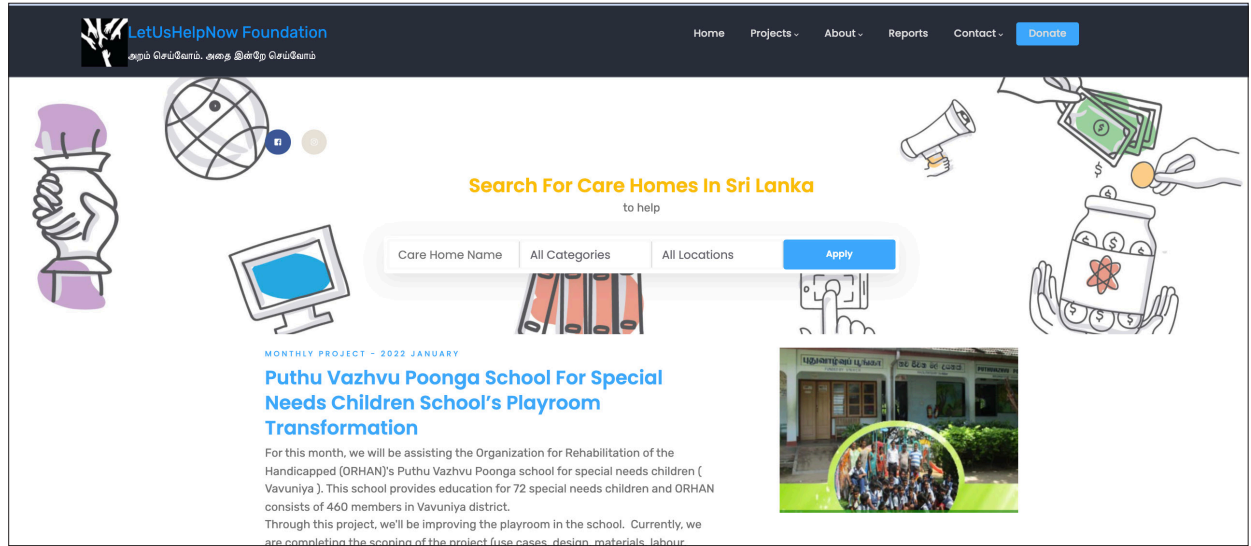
LetUsHelpNow Foundation
அறம் செய்வோம். அதை இன்றே செய்வோம்

Home Projects About Reports Contact Donate

Search For Care Homes In Sri Lanka
to help

Care Home Name | All Categories | All Locations | Apply

MONTHLY PROJECT - 2022 JANUARY

Puthu Vazhvu Poonga School For Special Needs Children School's Playroom Transformation

For this month, we will be assisting the Organization for Rehabilitation of the Handicapped (ORHAN)'s Puthu Vazhvu Poonga school for special needs children ( Vavuniya ). This school provides education for 72 special needs children and ORHAN consists of 460 members in Vavuniya district.
Through this project, we'll be improving the playroom in the school. Currently, we are completing the scoping of the project (use cases, design, materials, labour

புதுவாழ்வுப் பூங்கா